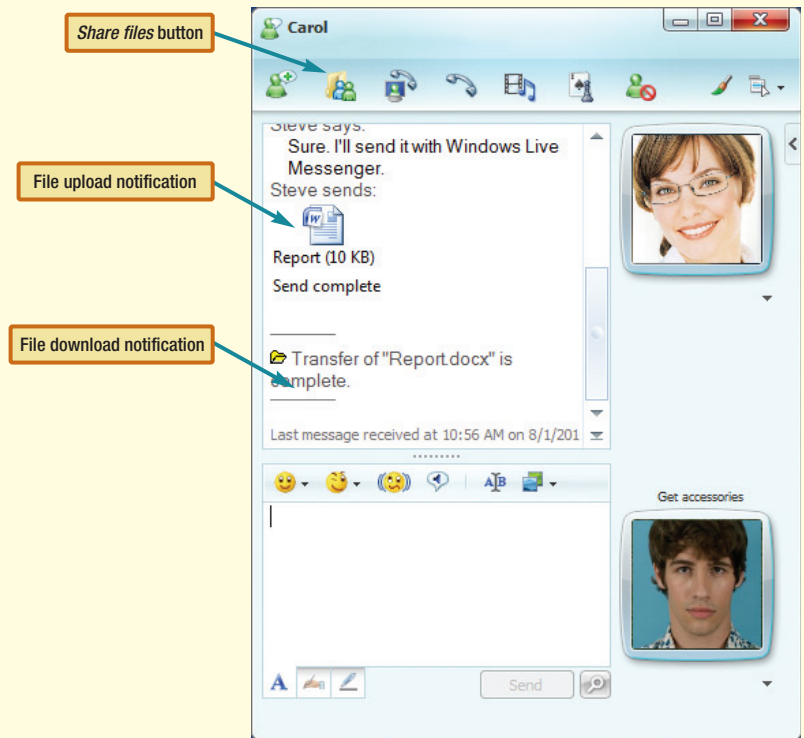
Share files button

File upload notification

File download notification

Carol

Steve says:
Sure. I'll send it with Windows Live Messenger.
Steve sends:

Report (10 KB)
Send complete

Transfer of "Report.docx" is complete.

Last message received at 10:56 AM on 8/1/201

Get accessories

Send